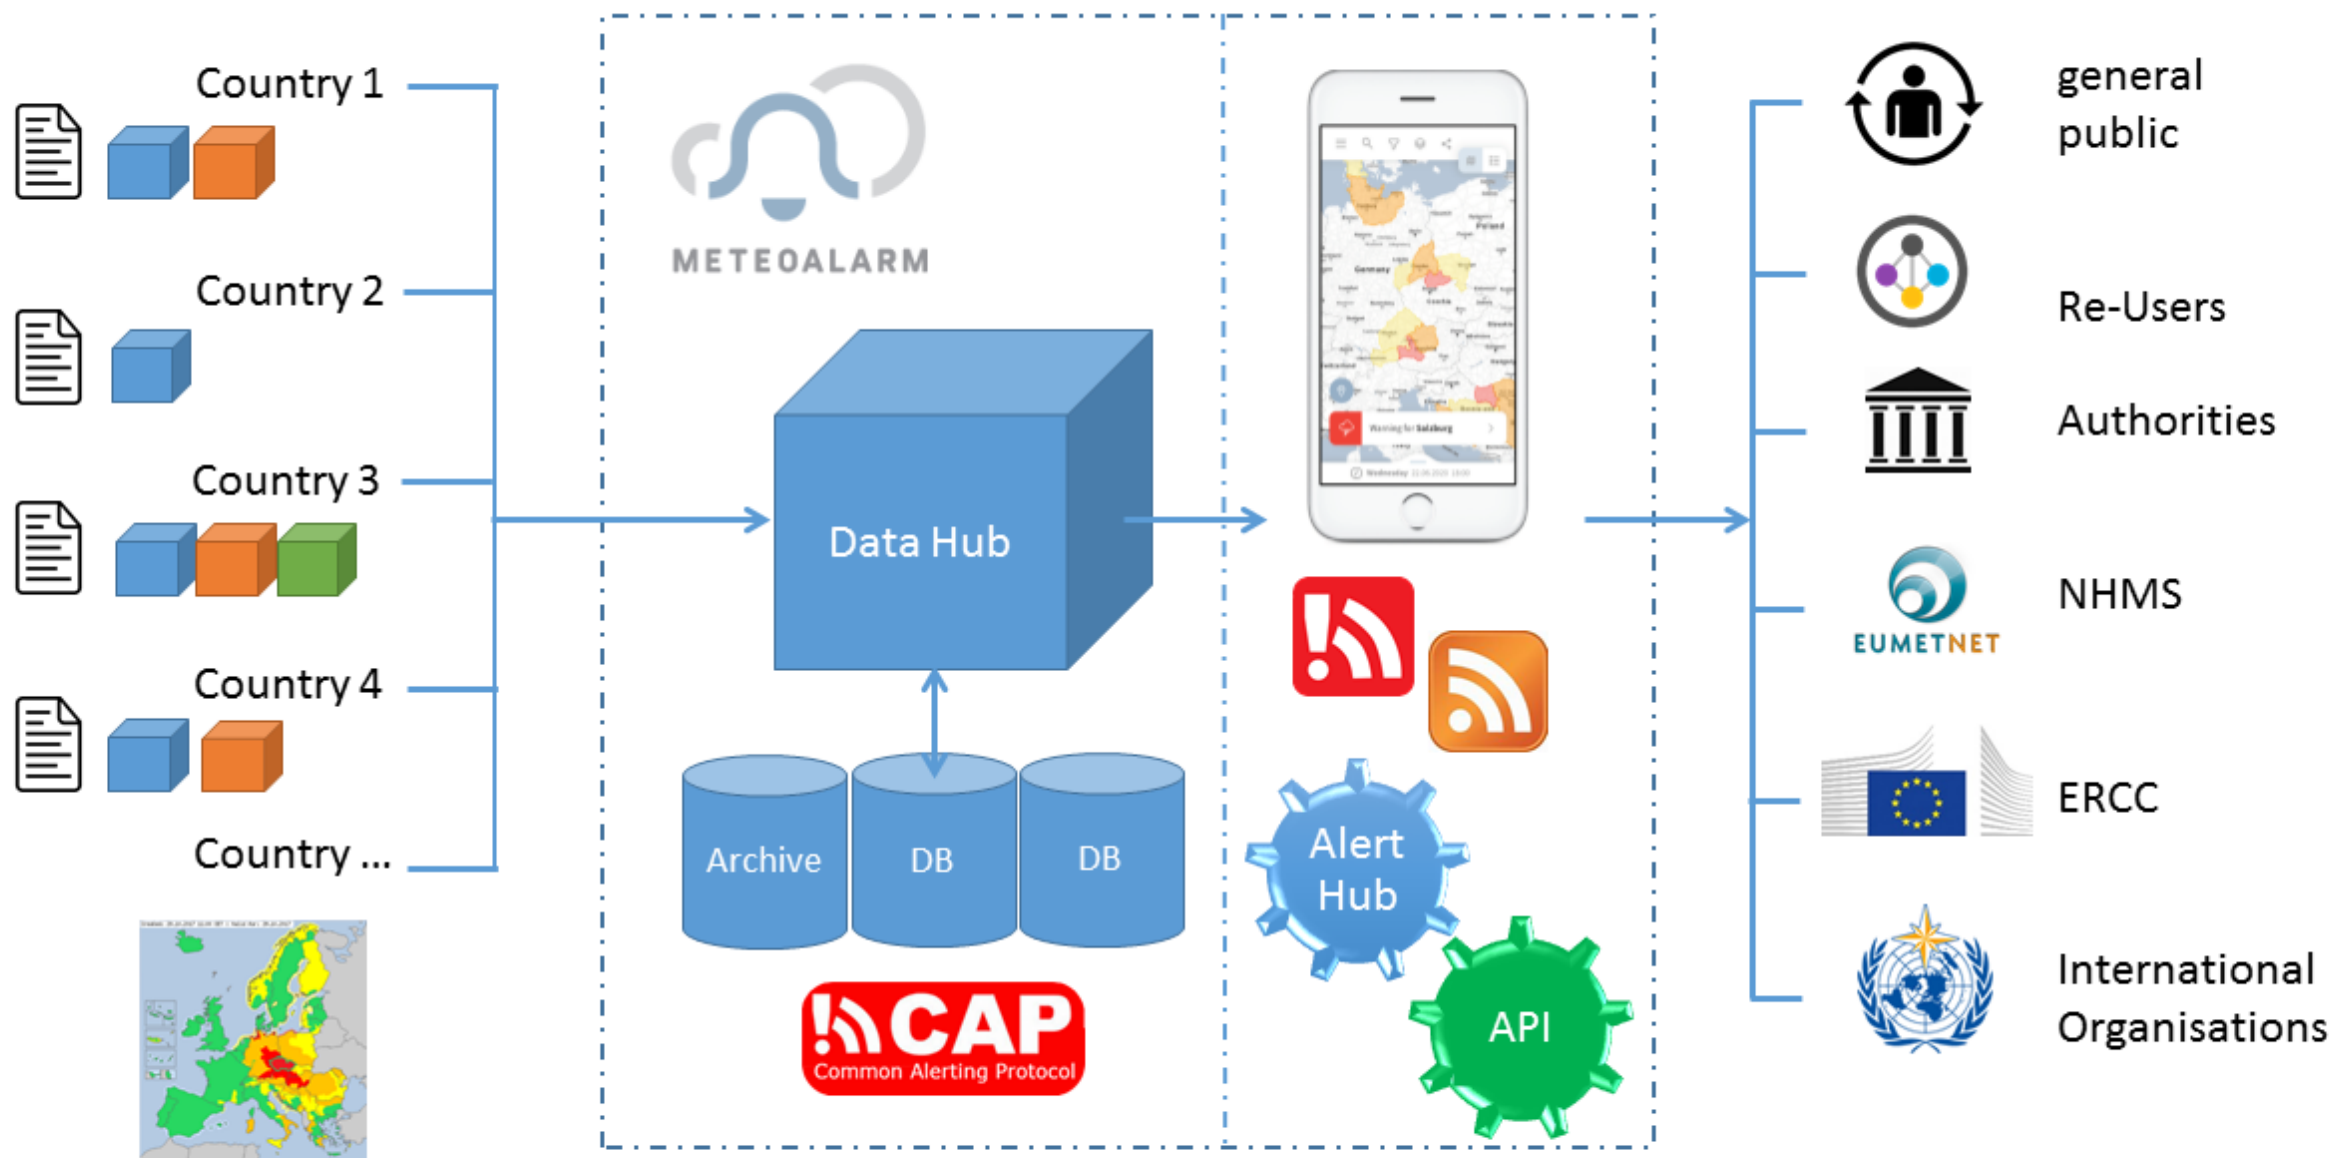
Country 1

Country 2

Country 3

Country 4

Country ...

METEOALARM

Data Hub

Archive

DB

DB

CAP
Common Alerting Protocol

Alert Hub

API

general public

Re-Users

Authorities

EUMETNET

NHMS

ERCC

International Organisations